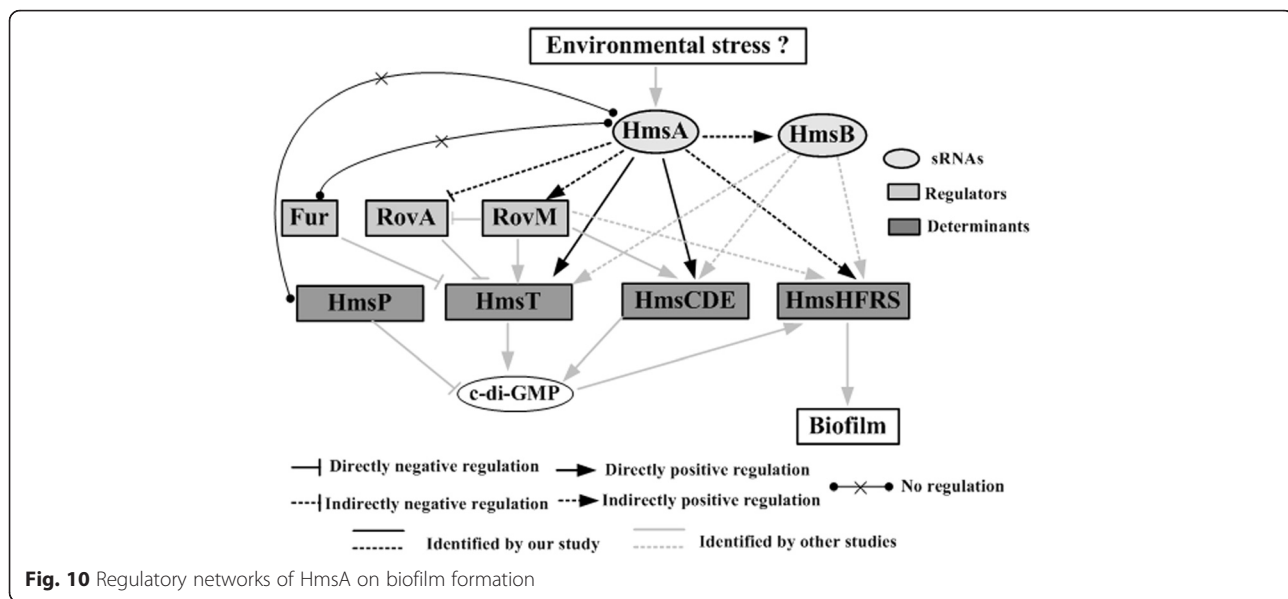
Environmental stress ?

HmsA

HmsB

sRNAs

Regulators

Determinants

Fur

RovA

RovM

HmsP

HmsT

HmsCDE

HmsHFRS

c-di-GMP

Biofilm

Directly negative regulation

Directly positive regulation

Indirectly negative regulation

Indirectly positive regulation

No regulation

Identified by our study

Identified by other studies

**Fig. 10** Regulatory networks of HmsA on biofilm formation